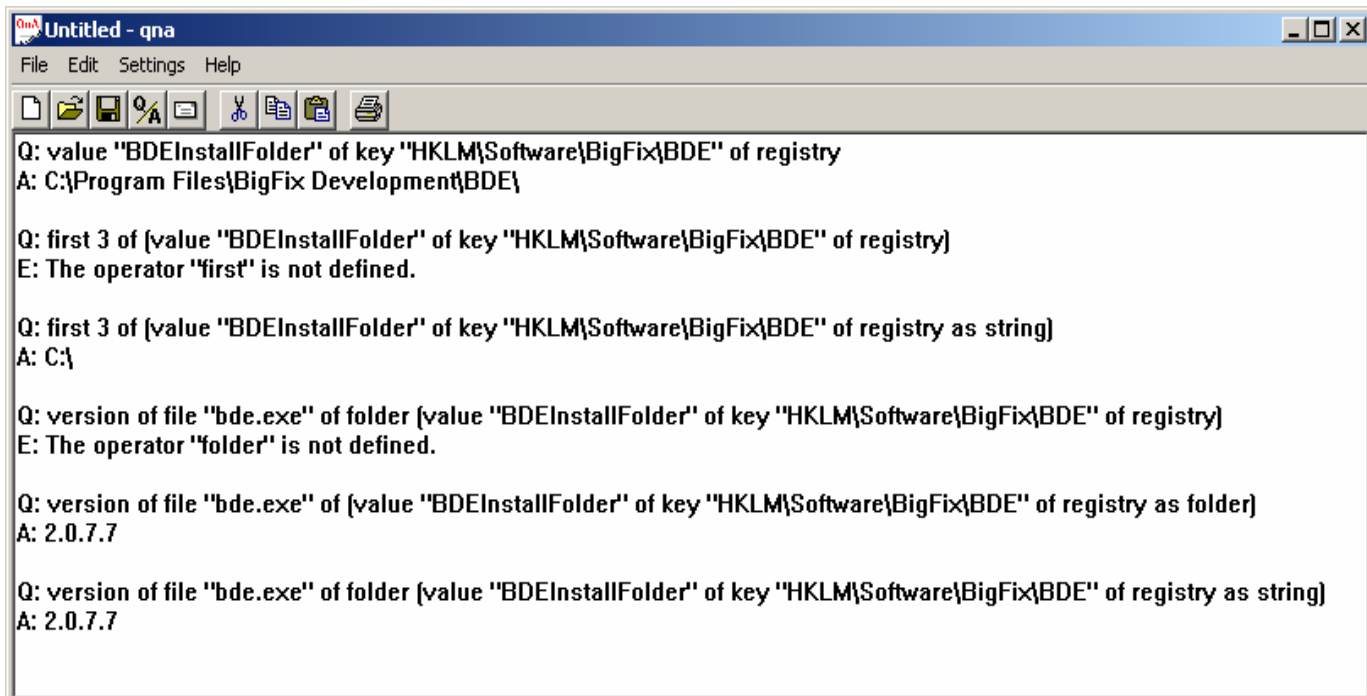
Untitled - qna

File Edit Settings Help

Q: value "BDEInstallFolder" of key "HKLM\Software\BigFix\BDE" of registry
A: C:\Program Files\BigFix Development\BDE\

Q: first 3 of (value "BDEInstallFolder" of key "HKLM\Software\BigFix\BDE" of registry)
E: The operator "first" is not defined.

Q: first 3 of (value "BDEInstallFolder" of key "HKLM\Software\BigFix\BDE" of registry as string)
A: C:\

Q: version of file "bde.exe" of folder (value "BDEInstallFolder" of key "HKLM\Software\BigFix\BDE" of registry)
E: The operator "folder" is not defined.

Q: version of file "bde.exe" of (value "BDEInstallFolder" of key "HKLM\Software\BigFix\BDE" of registry as folder)
A: 2.0.7.7

Q: version of file "bde.exe" of folder (value "BDEInstallFolder" of key "HKLM\Software\BigFix\BDE" of registry as string)
A: 2.0.7.7